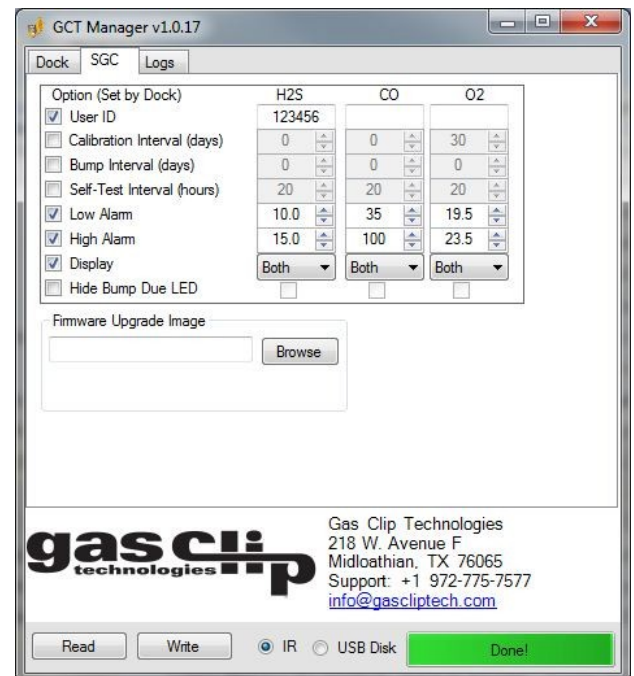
GCT Manager v1.0.17

Dock SGC Logs

| Option (Set by Dock) | H2S | CO | O2 |
|---|---|---|---|
| User ID | 123456 | | |
| Calibration Interval (days) | 0 | 0 | 30 |
| Bump Interval (days) | 0 | 0 | 0 |
| Self-Test Interval (hours) | 20 | 20 | 20 |
| Low Alarm | 10.0 | 35 | 19.5 |
| High Alarm | 15.0 | 100 | 23.5 |
| Display | Both | Both | Both |
| Hide Bump Due LED | | | |

Firmware Upgrade Image

Browse

gas clip technologies

Gas Clip Technologies
218 W. Avenue F
Midloathian, TX 76065
Support: +1 972-775-7577
info@gascliptech.com

Read Write IR USB Disk Done!